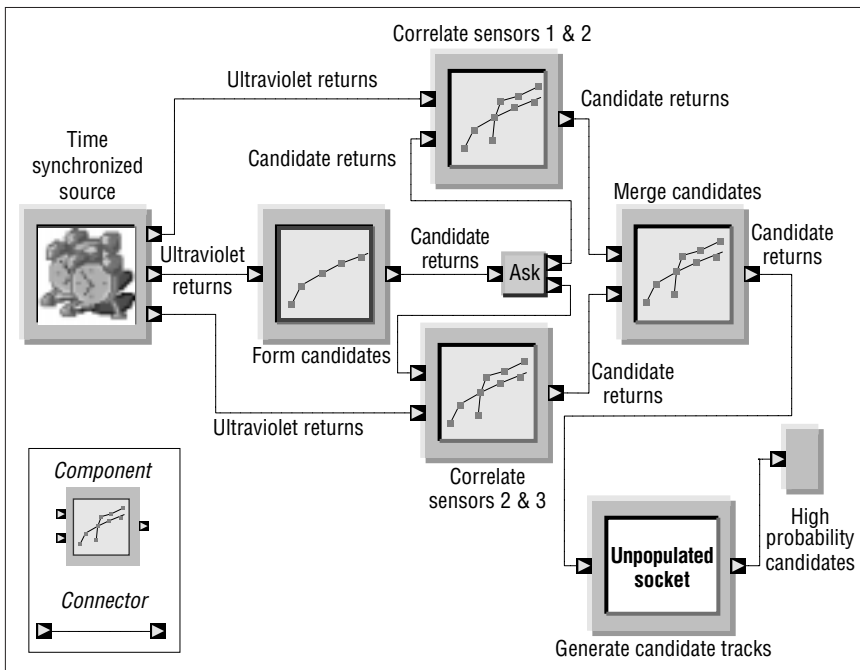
Correlate sensors 1 & 2

Ultraviolet returns

Candidate returns

Time synchronized source

Candidate returns

Merge candidates

Candidate returns

Ultraviolet returns

Candidate returns

Ask

Form candidates

Candidate returns

Ultraviolet returns

Correlate sensors 2 & 3

Component

Connector

Unpopulated socket

High probability candidates

Generate candidate tracks